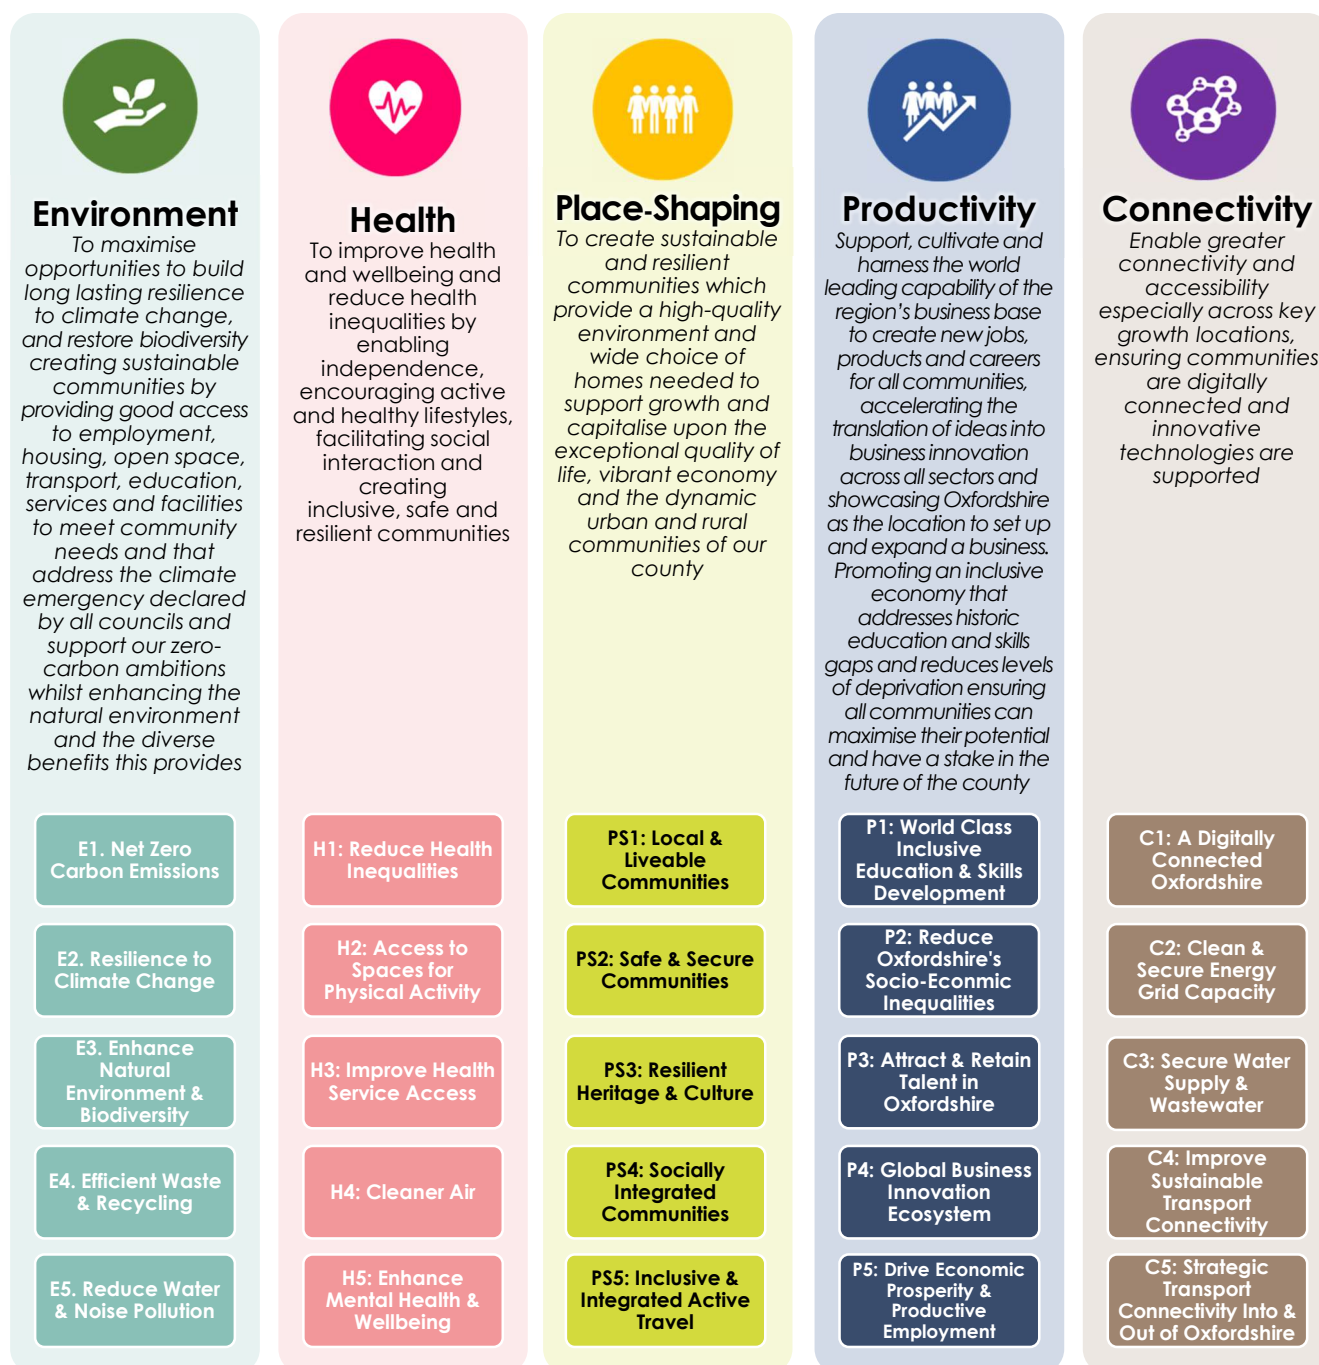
Environment
To maximise opportunities to build long lasting resilience to climate change, and restore biodiversity creating sustainable communities by providing good access to employment, housing, open space, transport, education, services and facilities to meet community needs and that address the climate emergency declared by all councils and support our zero-carbon ambitions whilst enhancing the natural environment and the diverse benefits this provides

E1. Net Zero Carbon Emissions

E2. Resilience to Climate Change

E3. Enhance Natural Environment & Biodiversity

E4. Efficient Waste & Recycling

E5. Reduce Water & Noise Pollution

Health
To improve health and wellbeing and reduce health inequalities by enabling independence, encouraging active and healthy lifestyles, facilitating social interaction and creating inclusive, safe and resilient communities

H1: Reduce Health Inequalities

H2: Access to Spaces for Physical Activity

H3: Improve Health Service Access

H4: Cleaner Air

H5: Enhance Mental Health & Wellbeing

Place-Shaping
To create sustainable and resilient communities which provide a high-quality environment and wide choice of homes needed to support growth and capitalise upon the exceptional quality of life, vibrant economy and the dynamic urban and rural communities of our county

PS1: Local & Liveable Communities

PS2: Safe & Secure Communities

PS3: Resilient Heritage & Culture

PS4: Socially Integrated Communities

PS5: Inclusive & Integrated Active Travel

Productivity
Support, cultivate and harness the world leading capability of the region's business base to create new jobs, products and careers for all communities, accelerating the translation of ideas into business innovation across all sectors and showcasing Oxfordshire as the location to set up and expand a business. Promoting an inclusive economy that addresses historic education and skills gaps and reduces levels of deprivation ensuring all communities can maximise their potential and have a stake in the future of the county

P1: World Class Inclusive Education & Skills Development

P2: Reduce Oxfordshire's Socio-Econmic Inequalities

P3: Attract & Retain Talent in Oxfordshire

P4: Global Business Innovation Ecosystem

P5: Drive Economic Prosperity & Productive Employment

Connectivity
Enable greater connectivity and accessibility especially across key growth locations, ensuring communities are digitally connected and innovative technologies are supported

C1: A Digitally Connected Oxfordshire

C2: Clean & Secure Energy Grid Capacity

C3: Secure Water Supply & Wastewater

C4: Improve Sustainable Transport Connectivity

C5: Strategic Transport Connectivity Into & Out of Oxfordshire